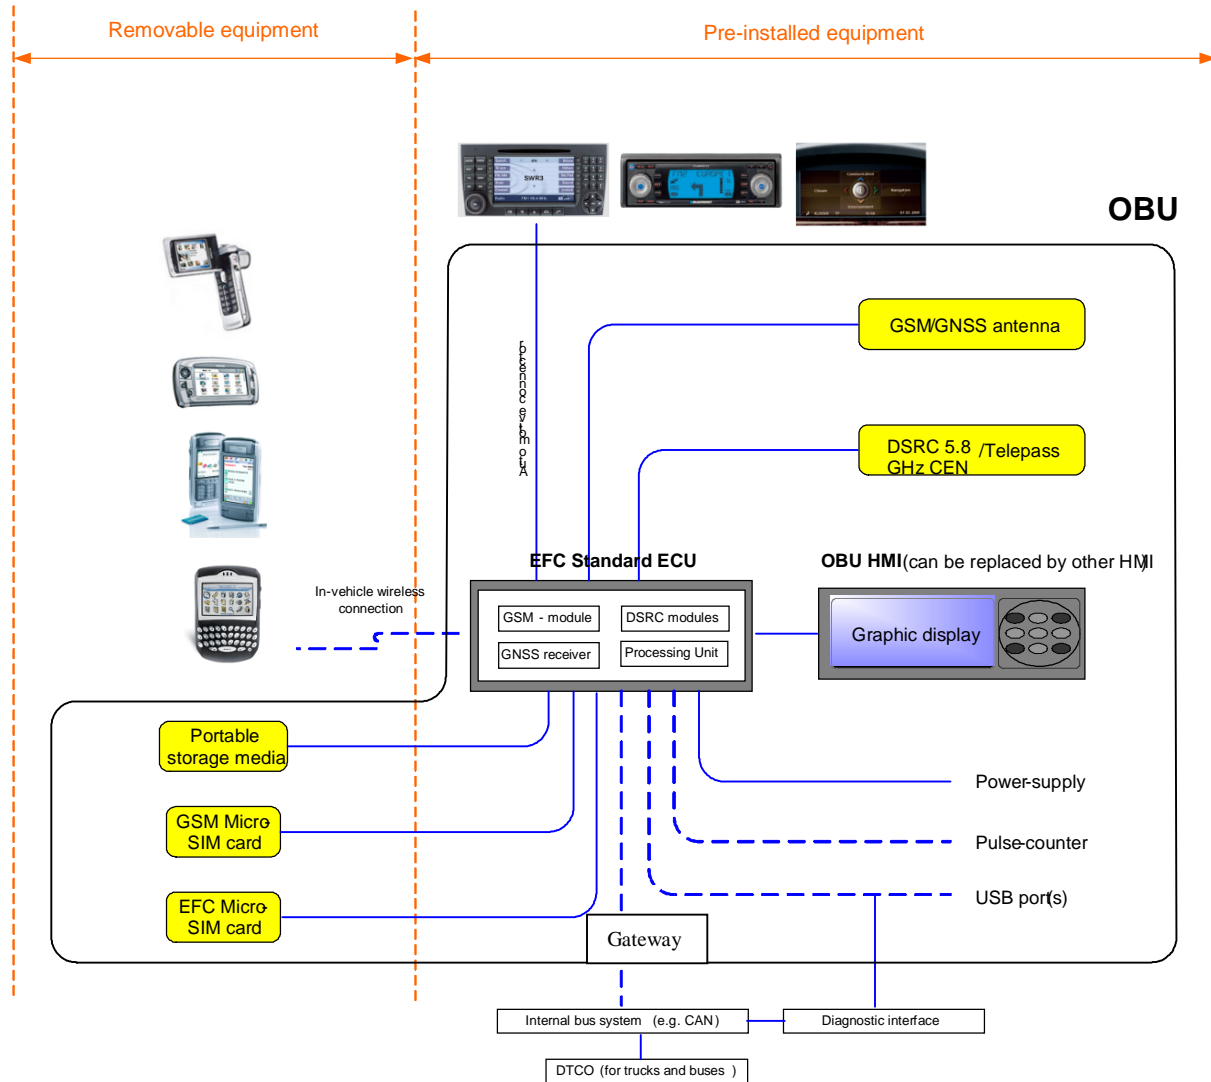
Removable equipment

Pre-installed equipment

OBU

Autom. connected

GSM/GNSS antenna

DSRC 5.8 GHz CEN /Telepass

In-vehicle wireless connection

EFC Standard ECU

GSM - module

DSRC modules

GNSS receiver

Processing Unit

OBU HMI (can be replaced by other HMI)

Graphic display

Portable storage media

GSM Micro SIM card

EFC Micro SIM card

Power-supply

Pulse-counter

USB port(s)

Gateway

Internal bus system (e.g. CAN)

Diagnostic interface

DTCO (for trucks and buses)